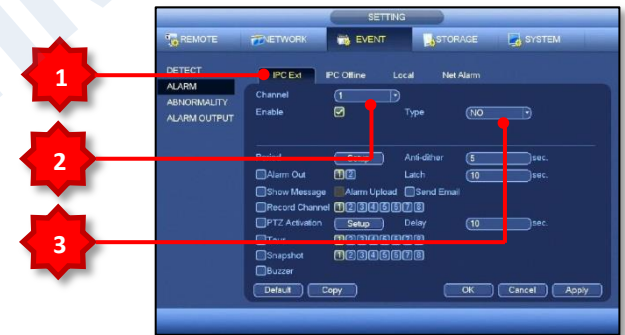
SETTING

REMOTE NETWORK EVENT STORAGE SYSTEM

DETECT
ALARM
ABNORMALITY
ALARM OUTPUT

1

2

3

IPC Ext IPC Offline Local Net Alarm

Channel 1
Enable Type NO

Period Setup Anti-dither 5 sec.
Alarm Out 1 2 Latch 10 sec.
Show Message Alarm Upload Send Email
Record Channel 1 2 3 4 5 6 7 8
PTZ Activation Setup Delay 10 sec.
Tour 1 2 3 4 5 6 7 8
Snapshot 1 2 3 4 5 6 7 8
Buzzer

Default Copy OK Cancel Apply